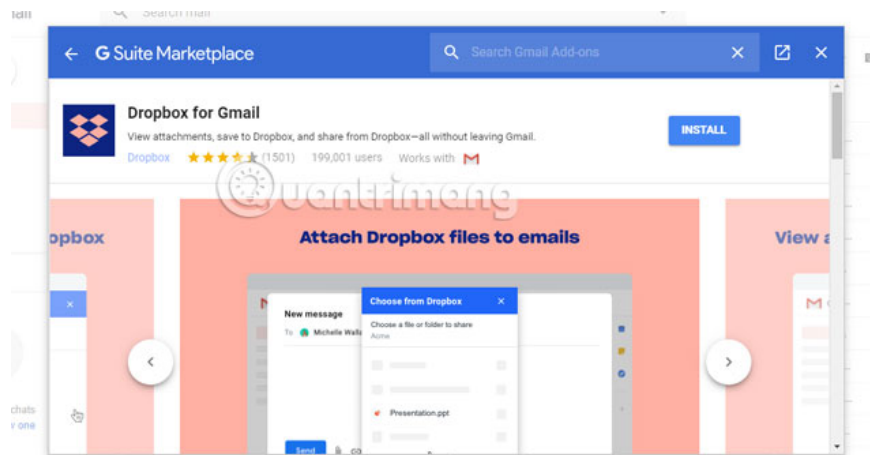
ail

Search mail

G Suite Marketplace

Search Gmail Add-ons

Dropbox for Gmail

View attachments, save to Dropbox, and share from Dropbox—all without leaving Gmail.

Dropbox (1501) 199,001 users Works with

INSTALL

uantrimang

opbox

Attach Dropbox files to emails

View a

New message

To Michelle Walla

Choose from Dropbox

Choose a file or folder to share

Acme

Presentation.ppt

Send

chats

v one